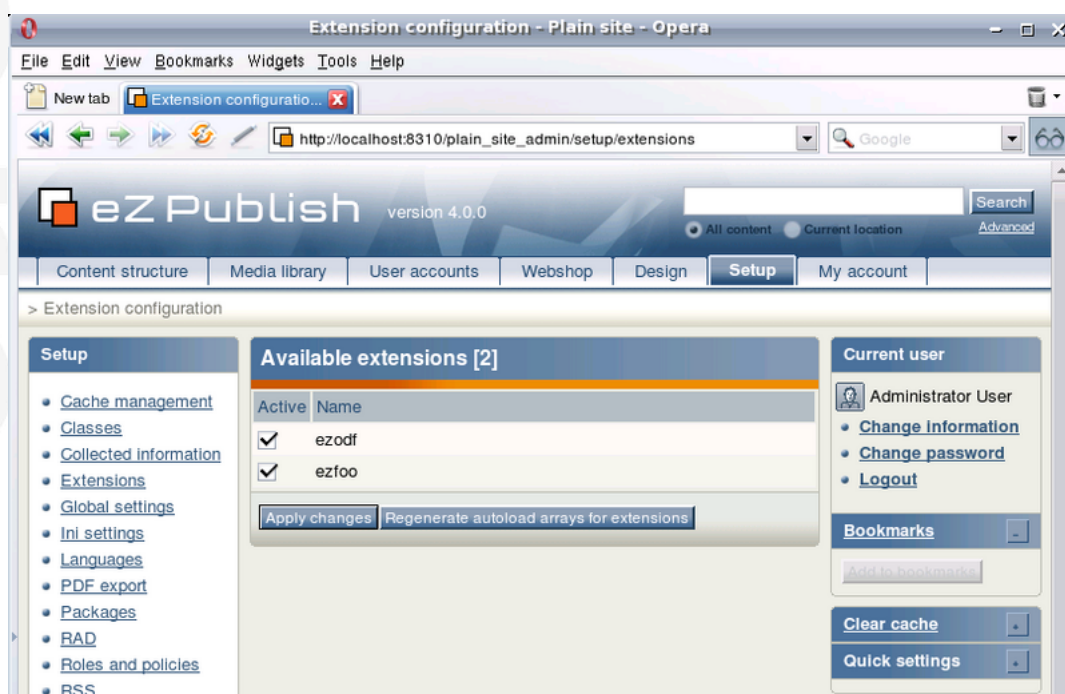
Extension configuration - Plain site - Opera

File Edit View Bookmarks Widgets Tools Help

New tab | Extension configuratio...

http://localhost:8310/plain_site_admin/setup/extensions

Google

eZ Publish version 4.0.0

Search

All content Current location

Advanced

Content structure | Media library | User accounts | Webshop | Design | Setup | My account

> Extension configuration

Setup

- Cache management
- Classes
- Collected information
- Extensions
- Global settings
- Ini settings
- Languages
- PDF export
- Packages
- RAD
- Roles and policies
- RSS

Available extensions [2]

| Active | Name |
|---|---|
| ✓ | ezodf |
| ✓ | ezfoo |

Apply changes | Regenerate autoload arrays for extensions

Current user

Administrator User

- Change information
- Change password
- Logout

Bookmarks

Add to bookmarks

Clear cache

Quick settings